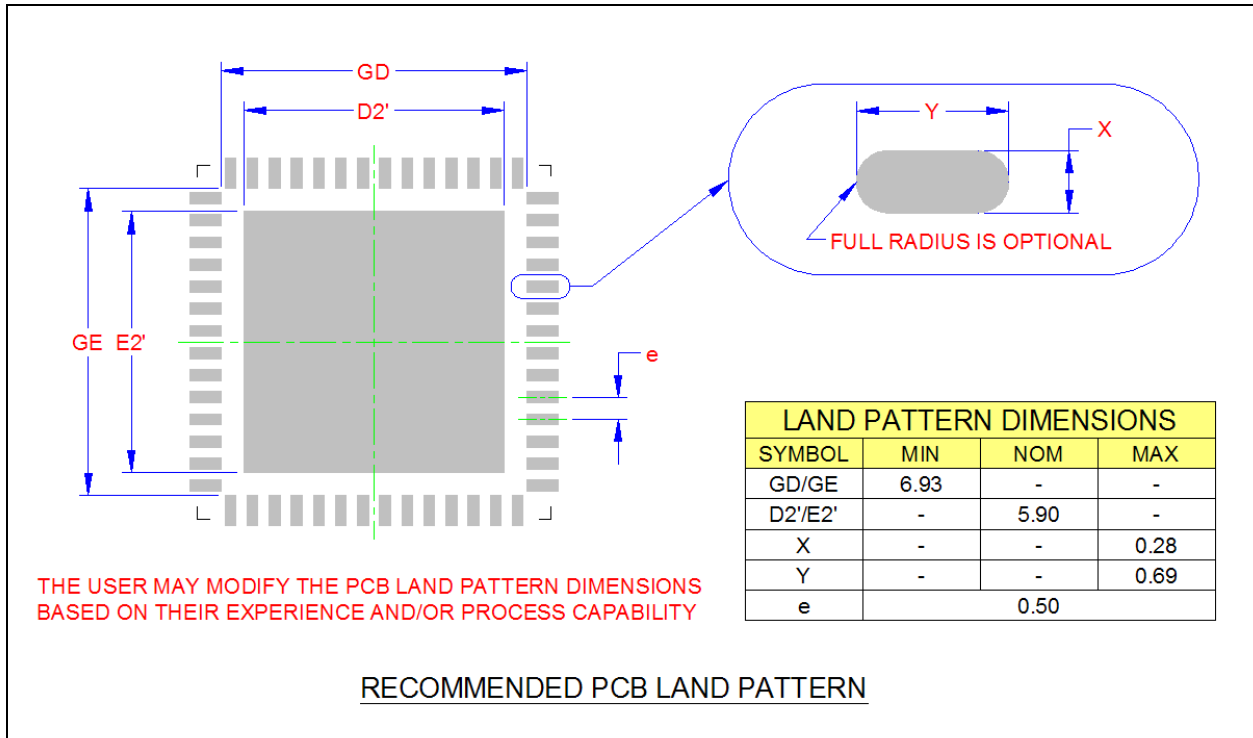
GD

D2'

GE E2'

Y

X

FULL RADIUS IS OPTIONAL

e

| LAND PATTERN DIMENSIONS | | | |
|---|---|---|---|
| SYMBOL | MIN | NOM | MAX |
| GD/GE | 6.93 | - | - |
| D2'/E2' | - | 5.90 | - |
| X | - | - | 0.28 |
| Y | - | - | 0.69 |
| e | 0.50 | | |

THE USER MAY MODIFY THE PCB LAND PATTERN DIMENSIONS BASED ON THEIR EXPERIENCE AND/OR PROCESS CAPABILITY

RECOMMENDED PCB LAND PATTERN